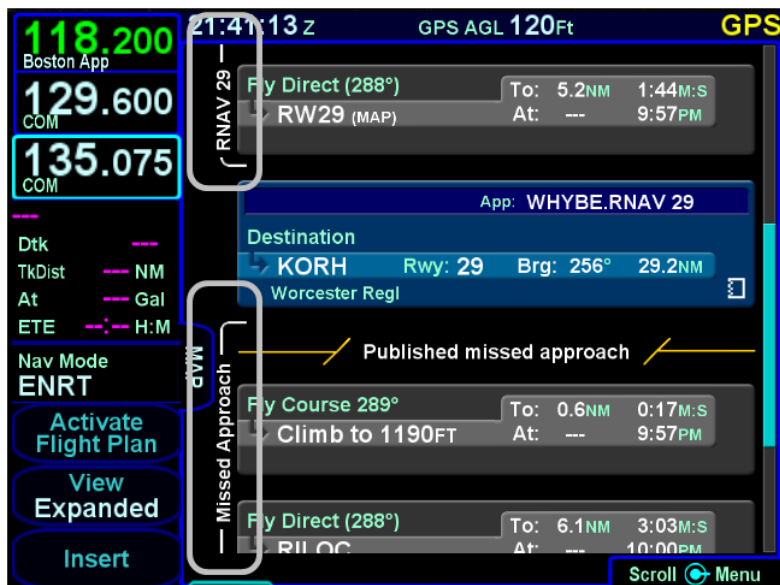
118.200
Boston App
129.600
COM
135.075
COM
---
Dtk ---
TkDist --- NM
At --- Gal
ETE --:-- H:M
Nav Mode
ENRT
MAP
Activate Flight Plan
View Expanded
Insert

21:41:13 Z GPS AGL 120Ft GPS

RNAV 29

Fly Direct (288°)
RW29 (MAP)
To: 5.2NM 1:44M:S
At: --- 9:57PM

App: WHYBE.RNAV 29
Destination
KORH Rwy: 29 Brg: 256° 29.2NM
Worcester Regl

Missed Approach

Published missed approach

Fly Course 289°
Climb to 1190FT
To: 0.6NM 0:17M:S
At: --- 9:57PM

Fly Direct (288°)
RILOC
To: 6.1NM 3:03M:S
At: --- 10:00PM

Scroll Menu